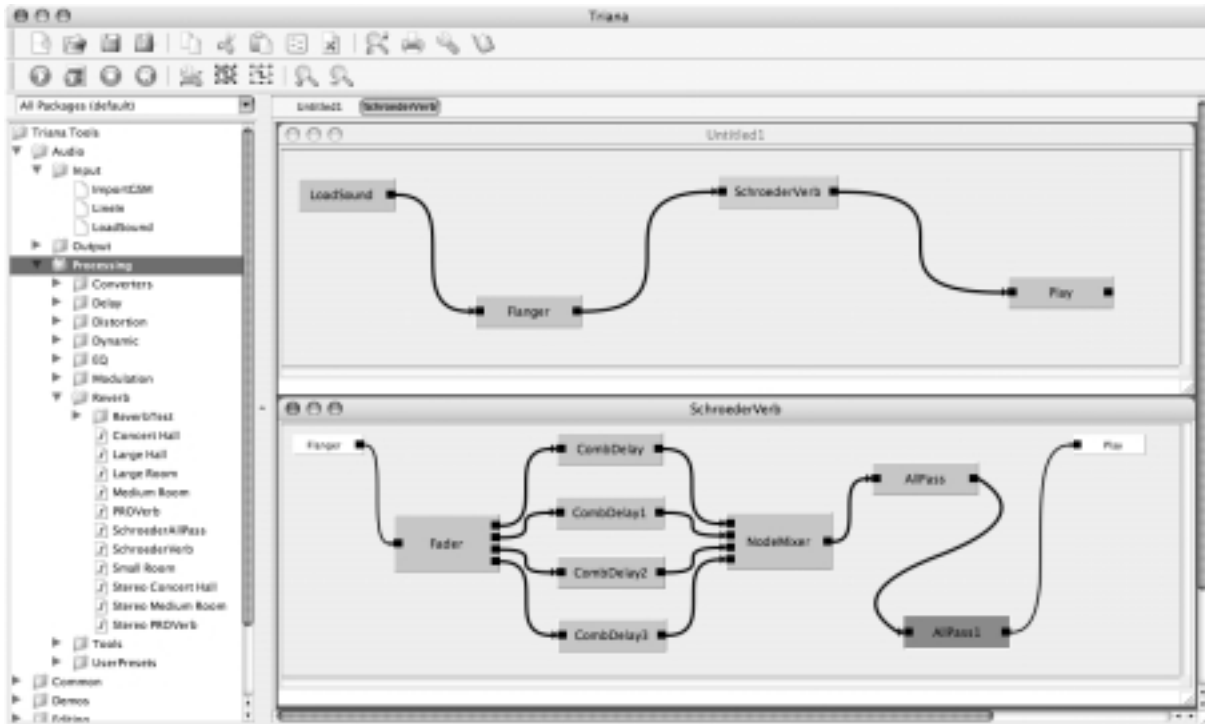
Triana

All Packages (default)

Untitled1 SchroederVerb

Triana Tools
Audio
Input
ImportGSM
Liveln
LoadSound
Output
Processing
Converters
Delay
Distortion
Dynamic
EQ
Modulation
Reverb
ReverbTest
Concert Hall
Large Hall
Large Room
Medium Room
PROVerb
SchroederAllPass
SchroederVerb
Small Room
Stereo Concert Hall
Stereo Medium Room
Stereo PROVerb
Tools
UserPresets
Common
Demos
Editing

Untitled1

LoadSound
SchroederVerb
Flanger
Play

SchroederVerb

Flanger
CombDelay
CombDelay1
Fader
NodeMixer
CombDelay2
CombDelay3
AllPass
AllPass1
Play